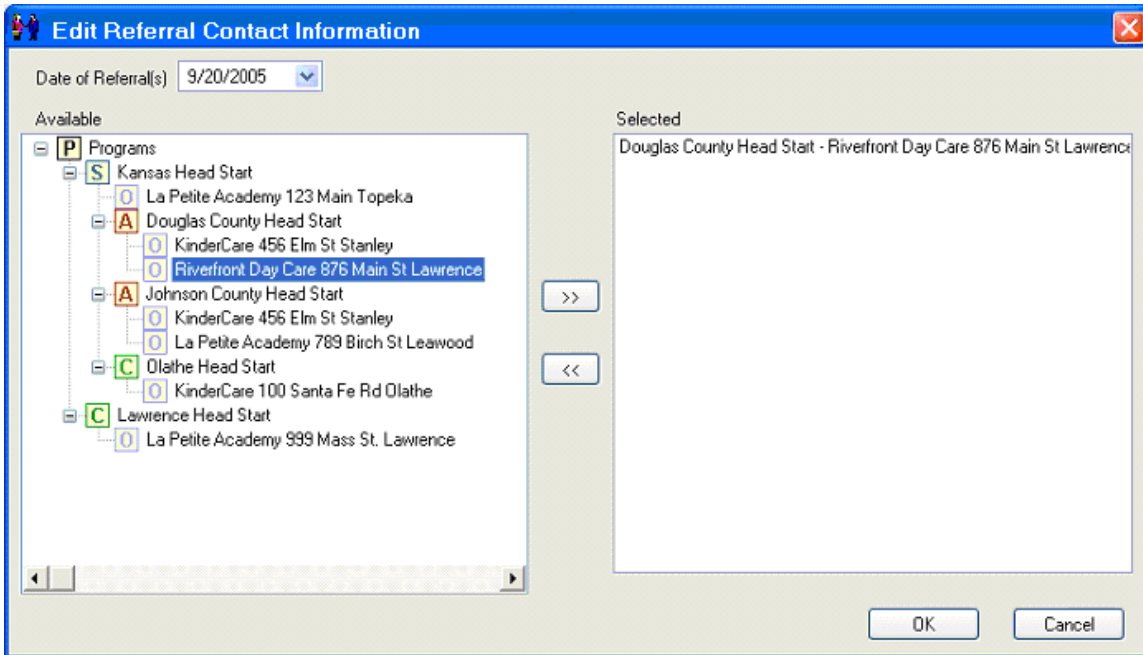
Edit Referral Contact Information

Date of Referral(s) 9/20/2005

Available

P Programs
S Kansas Head Start
O La Petite Academy 123 Main Topeka
A Douglas County Head Start
O KinderCare 456 Elm St Stanley
O Riverfront Day Care 876 Main St Lawrence
A Johnson County Head Start
O KinderCare 456 Elm St Stanley
O La Petite Academy 789 Birch St Leawood
C Olathe Head Start
O KinderCare 100 Santa Fe Rd Olathe
C Lawrence Head Start
O La Petite Academy 999 Mass St. Lawrence

>>

<<

Selected

Douglas County Head Start - Riverfront Day Care 876 Main St Lawrence

OK

Cancel